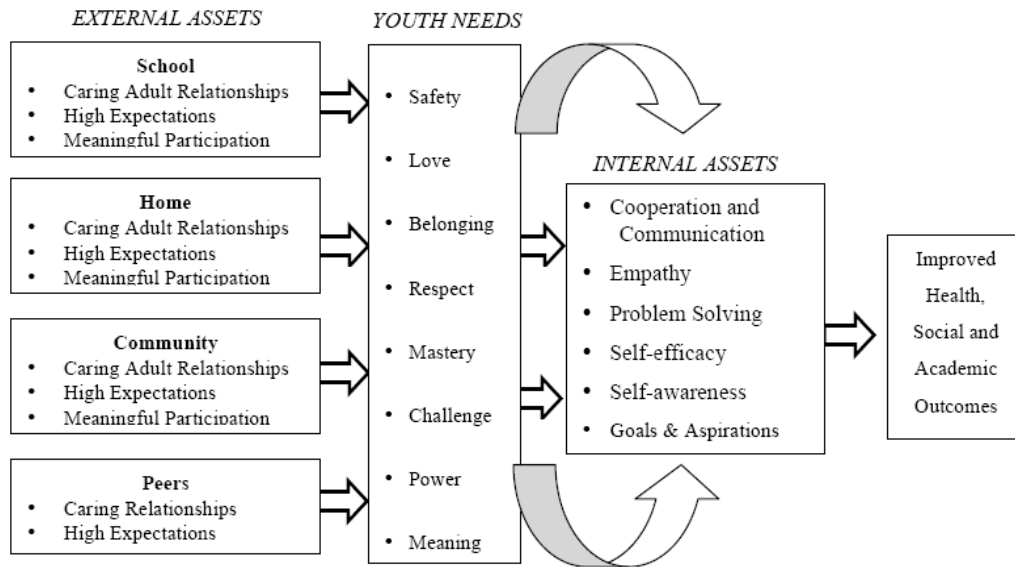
EXTERNAL ASSETS

School
- Caring Adult Relationships
- High Expectations
- Meaningful Participation

Home
- Caring Adult Relationships
- High Expectations
- Meaningful Participation

Community
- Caring Adult Relationships
- High Expectations
- Meaningful Participation

Peers
- Caring Relationships
- High Expectations

YOUTH NEEDS

- Safety
- Love
- Belonging
- Respect
- Mastery
- Challenge
- Power
- Meaning

INTERNAL ASSETS

- Cooperation and Communication
- Empathy
- Problem Solving
- Self-efficacy
- Self-awareness
- Goals & Aspirations

Improved Health, Social and Academic Outcomes